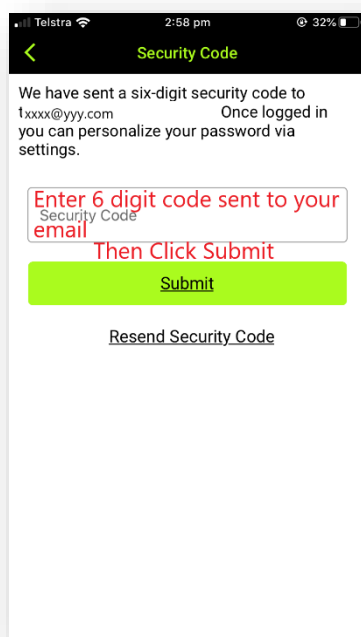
Telstra 2:58 pm 32%

<

Security Code

We have sent a six-digit security code to txxxx@yyy.com Once logged in you can personalize your password via settings.

Enter 6 digit code sent to your email

Security Code

Then Click Submit

Submit

Resend Security Code